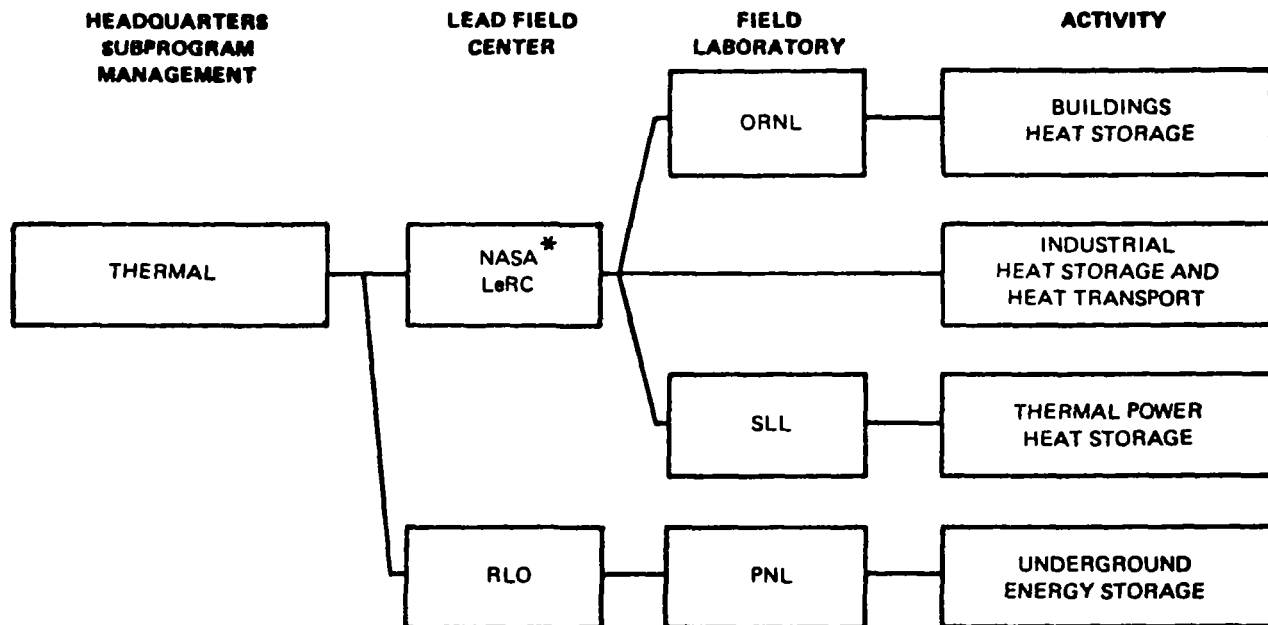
HEADQUARTERS SUBPROGRAM MANAGEMENT

LEAD FIELD CENTER

FIELD LABORATORY

ACTIVITY

ORNL

BUILDINGS HEAT STORAGE

THERMAL

NASA* LeRC

INDUSTRIAL HEAT STORAGE AND HEAT TRANSPORT

SLL

THERMAL POWER HEAT STORAGE

RLO

PNL

UNDERGROUND ENERGY STORAGE